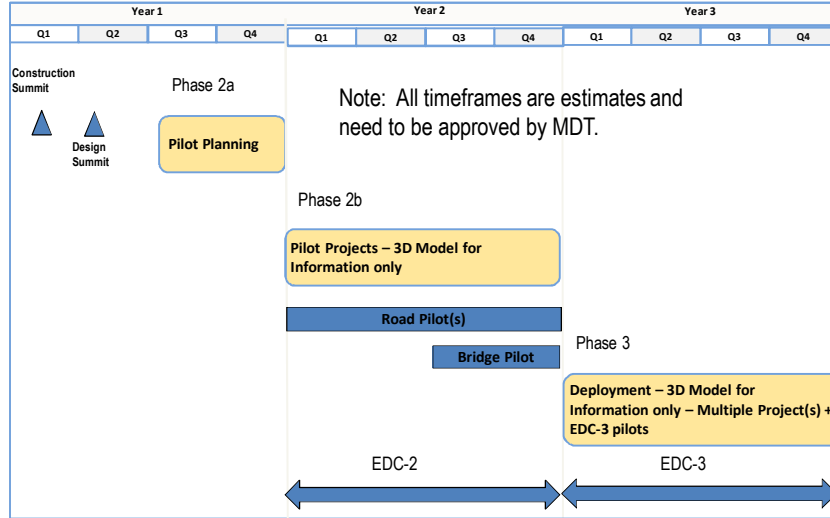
Year 1

| Q1 | Q2 | Q3 | Q4 |
|---|---|---|---|

Year 2

| Q1 | Q2 | Q3 | Q4 |
|---|---|---|---|

Year 3

| Q1 | Q2 | Q3 | Q4 |
|---|---|---|---|

Construction Summit

Design Summit

Phase 2a

Pilot Planning

Note: All timeframes are estimates and need to be approved by MDT.

Phase 2b

Pilot Projects – 3D Model for Information only

Road Pilot(s)

Bridge Pilot

Phase 3

Deployment – 3D Model for Information only – Multiple Project(s) + EDC-3 pilots

EDC-2

EDC-3